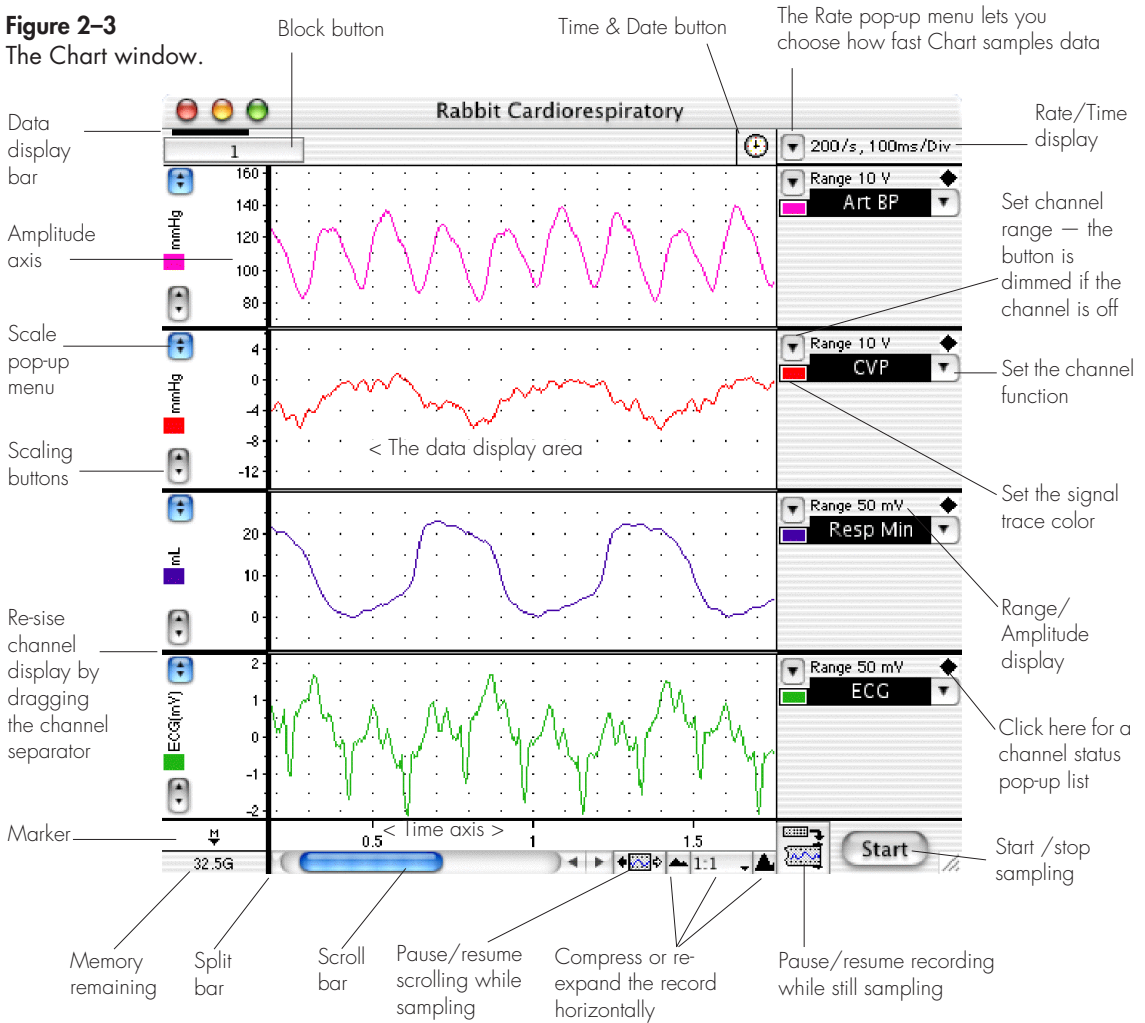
**Figure 2–3**
The Chart window.

Block button

Time & Date button

The Rate pop-up menu lets you choose how fast Chart samples data

Rabbit Cardiorespiratory

Data display bar

1

200/s, 100ms/Div

Rate/Time display

Amplitude axis

Scale pop-up menu

Scaling buttons

Re-sise channel display by dragging the channel separator

Marker

mmHg

160
140
120
100
80

Range 10 V
Art BP

Set channel range — the button is dimmed if the channel is off

mmHg

4
0
-4
-8
-12

< The data display area

Range 10 V
CVP

Set the channel function

Set the signal trace color

mL

20
10
0

Range 50 mV
Resp Min

Range/ Amplitude display

ECG(mV)

2
1
0
-1
-2

Range 50 mV
ECG

Click here for a channel status pop-up list

M

0.5 < Time axis > 1 1.5

32.5G

1:1

Start

Start /stop sampling

Memory remaining

Split bar

Scroll bar

Pause/resume scrolling while sampling

Compress or re-expand the record horizontally

Pause/resume recording while still sampling